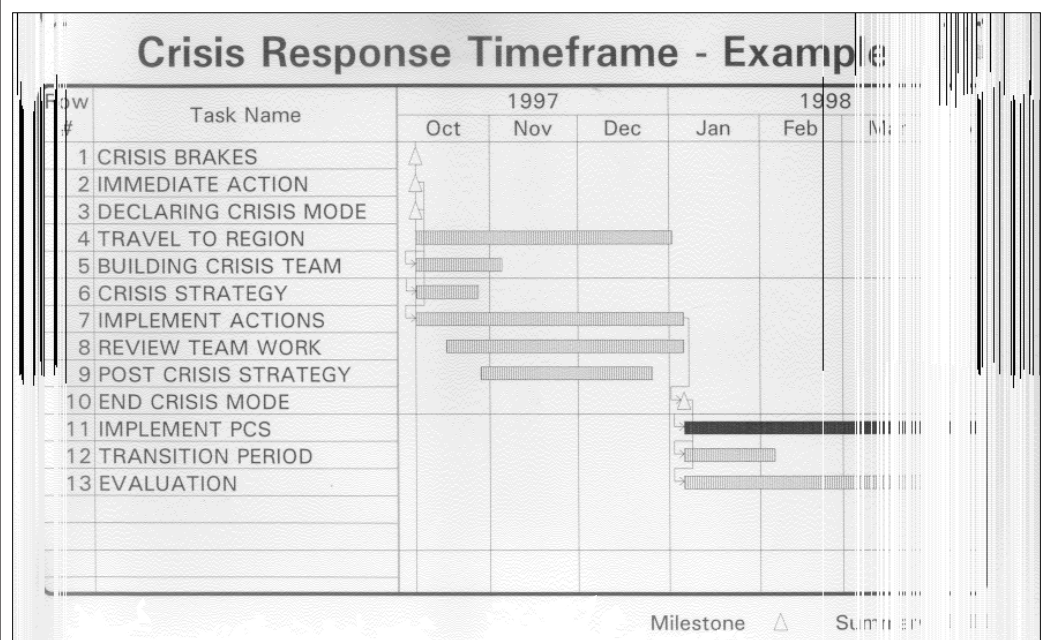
Crisis Response Timeframe - Example

| Row # | Task Name | 1997 Oct | 1997 Nov | 1997 Dec | 1998 Jan | 1998 Feb | 1998 Ma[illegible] |
|---|---|---|---|---|---|---|---|
| 1 | CRISIS BRAKES | | | | | | |
| 2 | IMMEDIATE ACTION | | | | | | |
| 3 | DECLARING CRISIS MODE | | | | | | |
| 4 | TRAVEL TO REGION | | | | | | |
| 5 | BUILDING CRISIS TEAM | | | | | | |
| 6 | CRISIS STRATEGY | | | | | | |
| 7 | IMPLEMENT ACTIONS | | | | | | |
| 8 | REVIEW TEAM WORK | | | | | | |
| 9 | POST CRISIS STRATEGY | | | | | | |
| 10 | END CRISIS MODE | | | | | | |
| 11 | IMPLEMENT PCS | | | | | | |
| 12 | TRANSITION PERIOD | | | | | | |
| 13 | EVALUATION | | | | | | |

Milestone △ Summ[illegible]